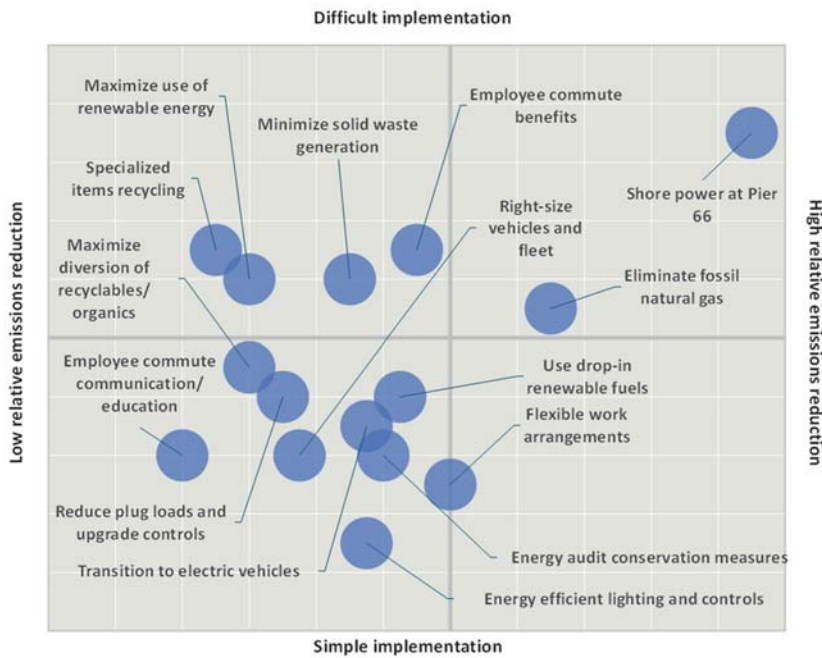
Difficult implementation

Low relative emissions reduction

High relative emissions reduction

Maximize use of renewable energy

Minimize solid waste generation

Employee commute benefits

Specialized items recycling

Shore power at Pier 66

Right-size vehicles and fleet

Maximize diversion of recyclables/ organics

Eliminate fossil natural gas

Employee commute communication/ education

Use drop-in renewable fuels

Flexible work arrangements

Reduce plug loads and upgrade controls

Energy audit conservation measures

Transition to electric vehicles

Energy efficient lighting and controls

Simple implementation